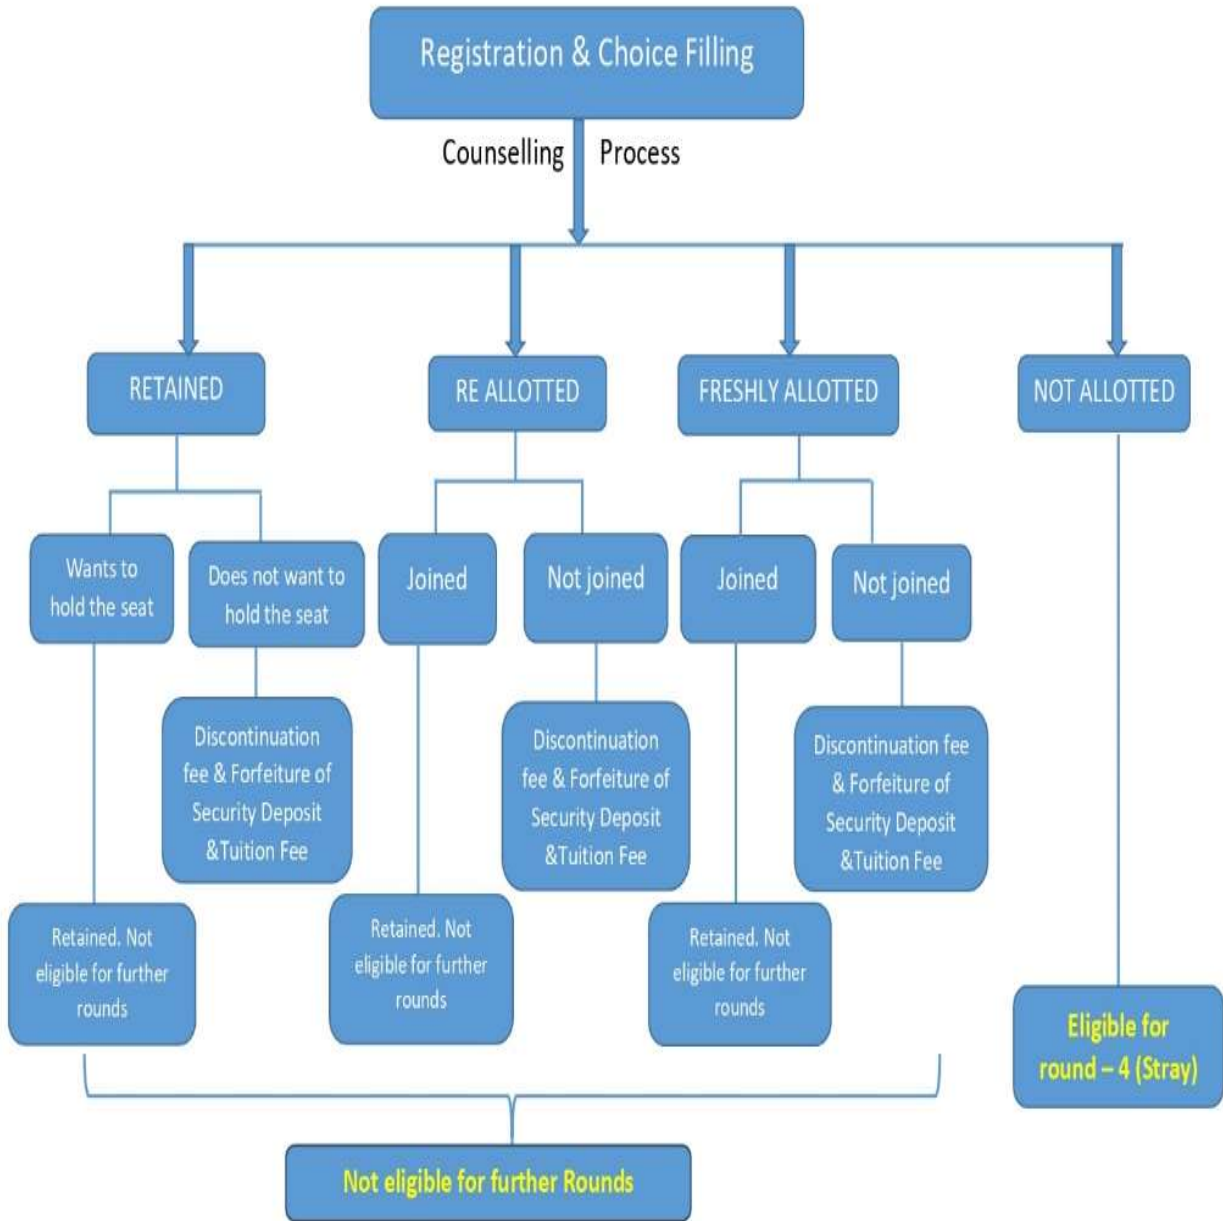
Registration & Choice Filling

Counselling Process

RETAINED

RE ALLOTTED

FRESHLY ALLOTTED

NOT ALLOTTED

Wants to hold the seat

Does not want to hold the seat

Discontinuation fee & Forfeiture of Security Deposit &Tuition Fee

Retained. Not eligible for further rounds

Joined

Retained. Not eligible for further rounds

Not joined

Discontinuation fee & Forfeiture of Security Deposit &Tuition Fee

Joined

Retained. Not eligible for further rounds

Not joined

Discontinuation fee & Forfeiture of Security Deposit &Tuition Fee

Eligible for round – 4 (Stray)

Not eligible for further Rounds